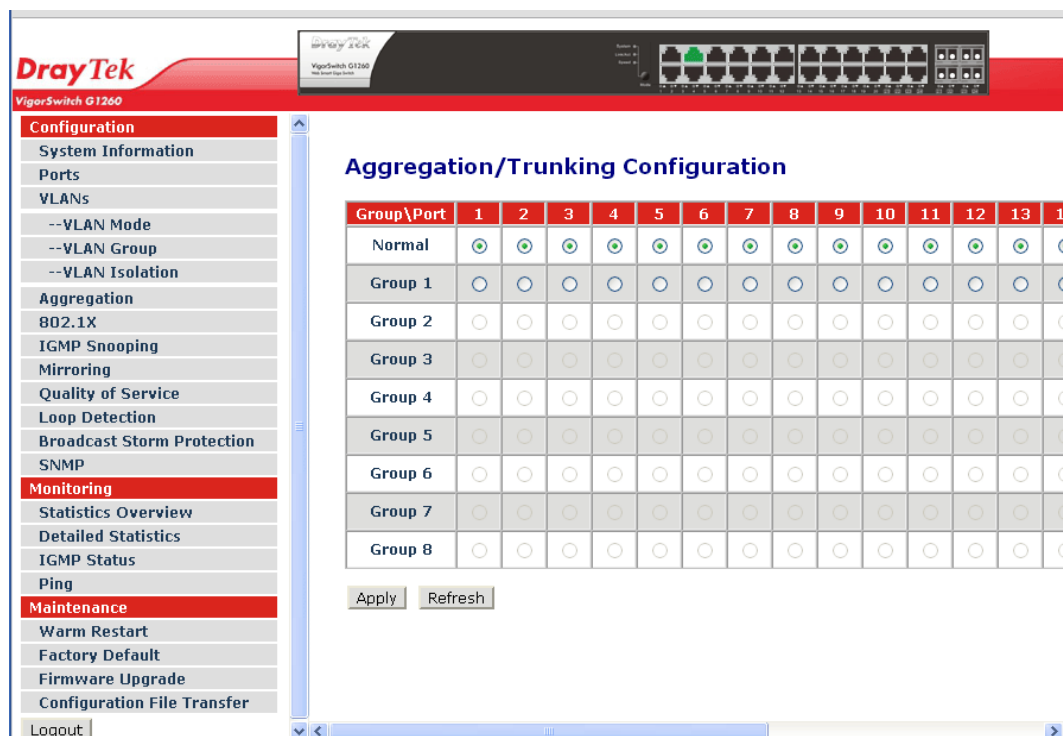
DrayTek
VigorSwitch G1260

Configuration
System Information
Ports
VLANs
--VLAN Mode
--VLAN Group
--VLAN Isolation
Aggregation
802.1X
IGMP Snooping
Mirroring
Quality of Service
Loop Detection
Broadcast Storm Protection
SNMP
Monitoring
Statistics Overview
Detailed Statistics
IGMP Status
Ping
Maintenance
Warm Restart
Factory Default
Firmware Upgrade
Configuration File Transfer
Logout

Aggregation/Trunking Configuration

| Group\Port | 1 | 2 | 3 | 4 | 5 | 6 | 7 | 8 | 9 | 10 | 11 | 12 | 13 | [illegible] |
|---|---|---|---|---|---|---|---|---|---|---|---|---|---|---|
| Normal | | | | | | | | | | | | | | |
| Group 1 | | | | | | | | | | | | | | |
| Group 2 | | | | | | | | | | | | | | |
| Group 3 | | | | | | | | | | | | | | |
| Group 4 | | | | | | | | | | | | | | |
| Group 5 | | | | | | | | | | | | | | |
| Group 6 | | | | | | | | | | | | | | |
| Group 7 | | | | | | | | | | | | | | |
| Group 8 | | | | | | | | | | | | | | |

Apply Refresh